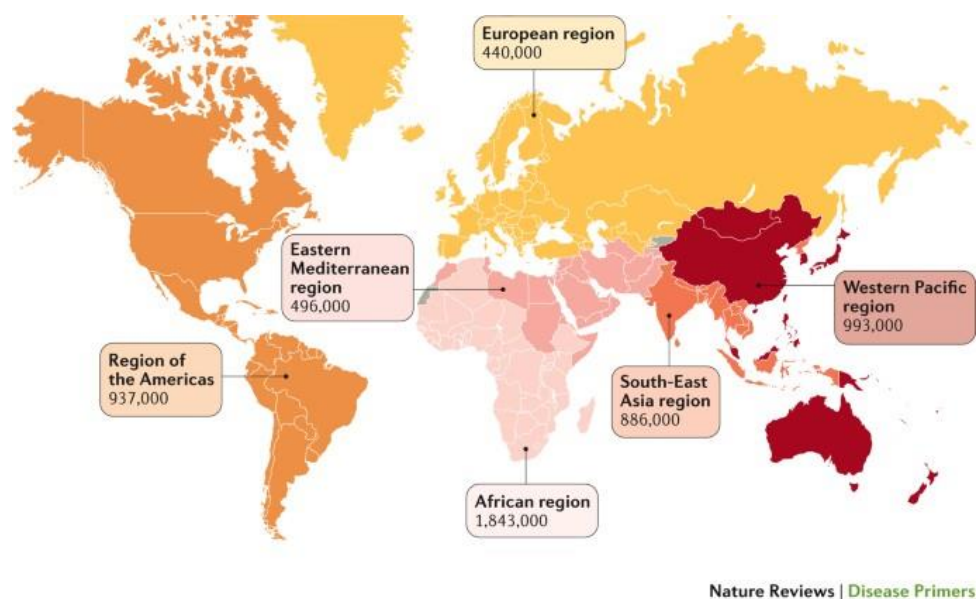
European region
440,000

Eastern Mediterranean region
496,000

Western Pacific region
993,000

Region of the Americas
937,000

South-East Asia region
886,000

African region
1,843,000

Nature Reviews | Disease Primers